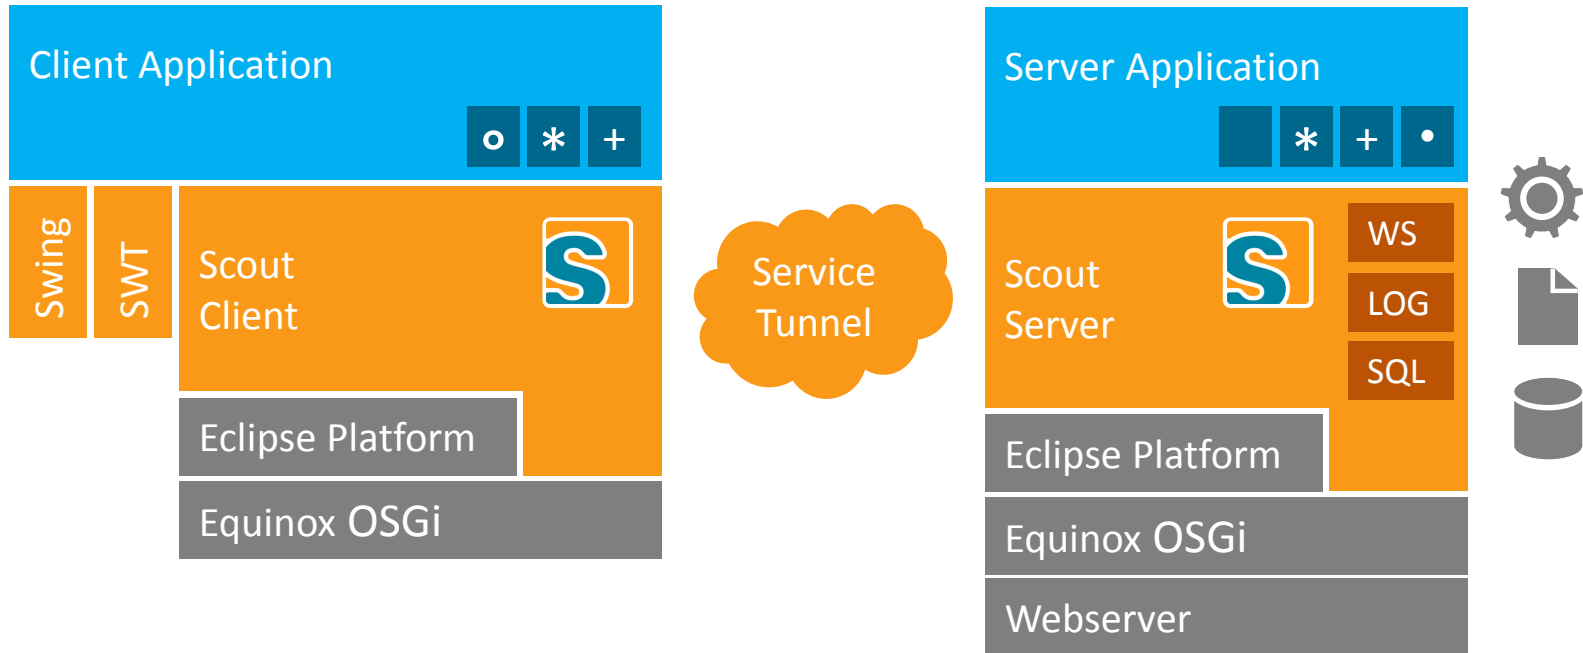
Client Application

o * +

Swing

SWT

Scout Client

S

Eclipse Platform

Equinox OSGi

Service Tunnel

Server Application

* + •

Scout Server

S

WS

LOG

SQL

Eclipse Platform

Equinox OSGi

Webserver